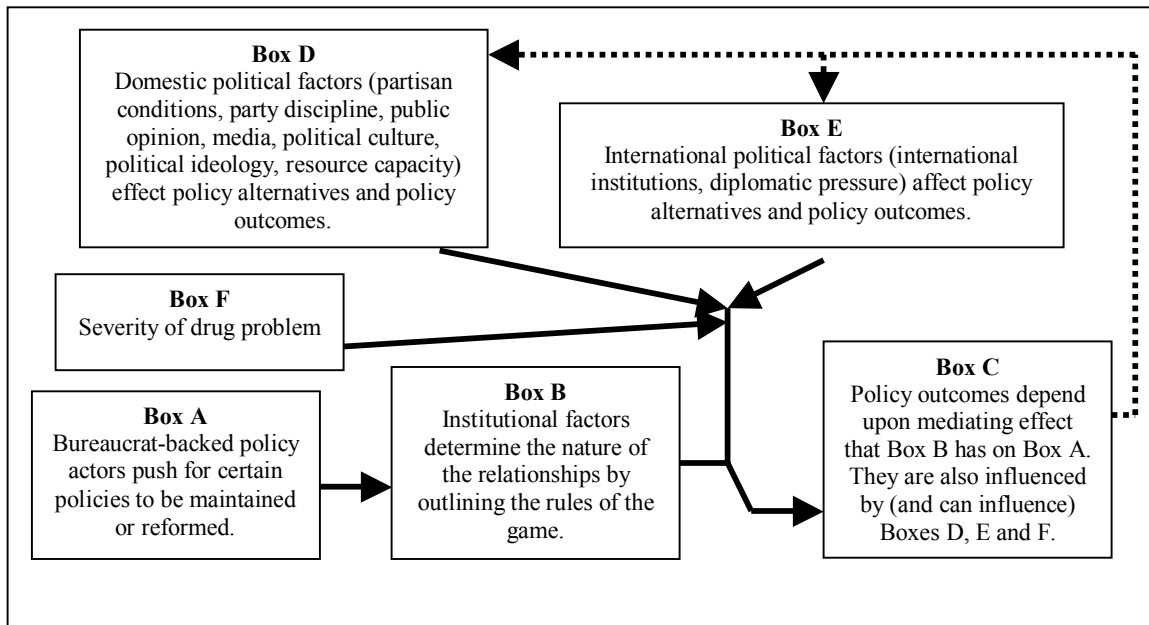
**Box D**
Domestic political factors (partisan conditions, party discipline, public opinion, media, political culture, political ideology, resource capacity) effect policy alternatives and policy outcomes.

**Box E**
International political factors (international institutions, diplomatic pressure) affect policy alternatives and policy outcomes.

**Box F**
Severity of drug problem

**Box A**
Bureaucrat-backed policy actors push for certain policies to be maintained or reformed.

**Box B**
Institutional factors determine the nature of the relationships by outlining the rules of the game.

**Box C**
Policy outcomes depend upon mediating effect that Box B has on Box A. They are also influenced by (and can influence) Boxes D, E and F.